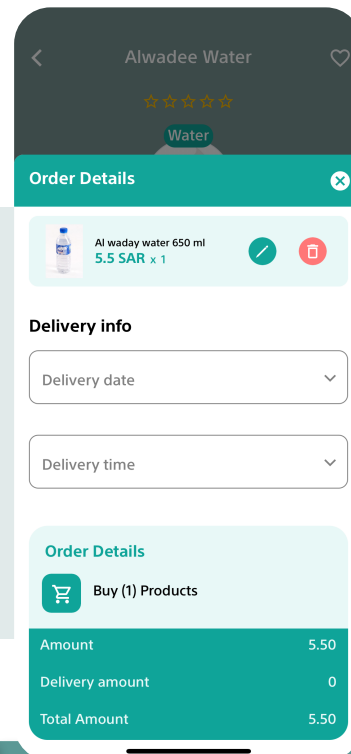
Alwadee Water

Water

Order Details

Al waday water 650 ml
5.5 SAR x 1

Delivery info

Delivery date

Delivery time

Order Details

Buy (1) Products

| Amount | 5.50 |
|---|---|
| Delivery amount | 0 |
| Total Amount | 5.50 |